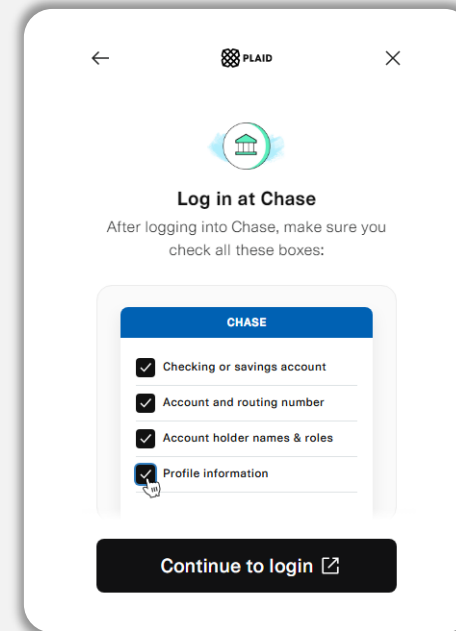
PLAID

Log in at Chase

After logging into Chase, make sure you check all these boxes:

CHASE

Checking or savings account

Account and routing number

Account holder names & roles

Profile information

Continue to login